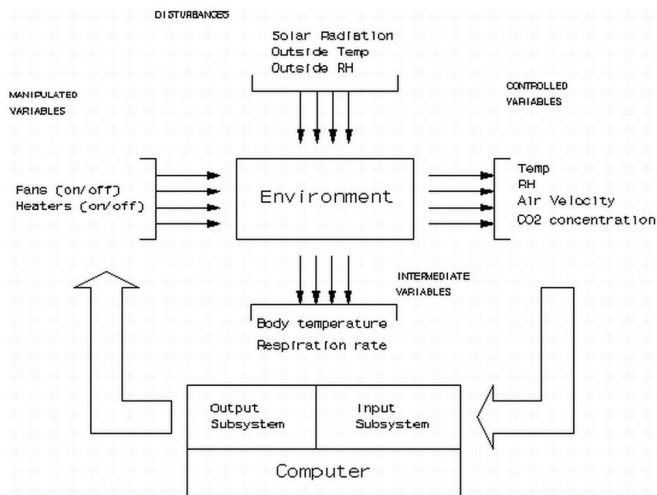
DISTURBANCES

Solar Radiation
Outside Temp
Outside RH

MANIPULATED VARIABLES

CONTROLLED VARIABLES

Fans (on/off)
Heaters (on/off)

Environment

Temp
RH
Air Velocity
CO2 concentration

INTERMEDIATE VARIABLES

Body temperature
Respiration rate

Output Subsystem

Input Subsystem

Computer